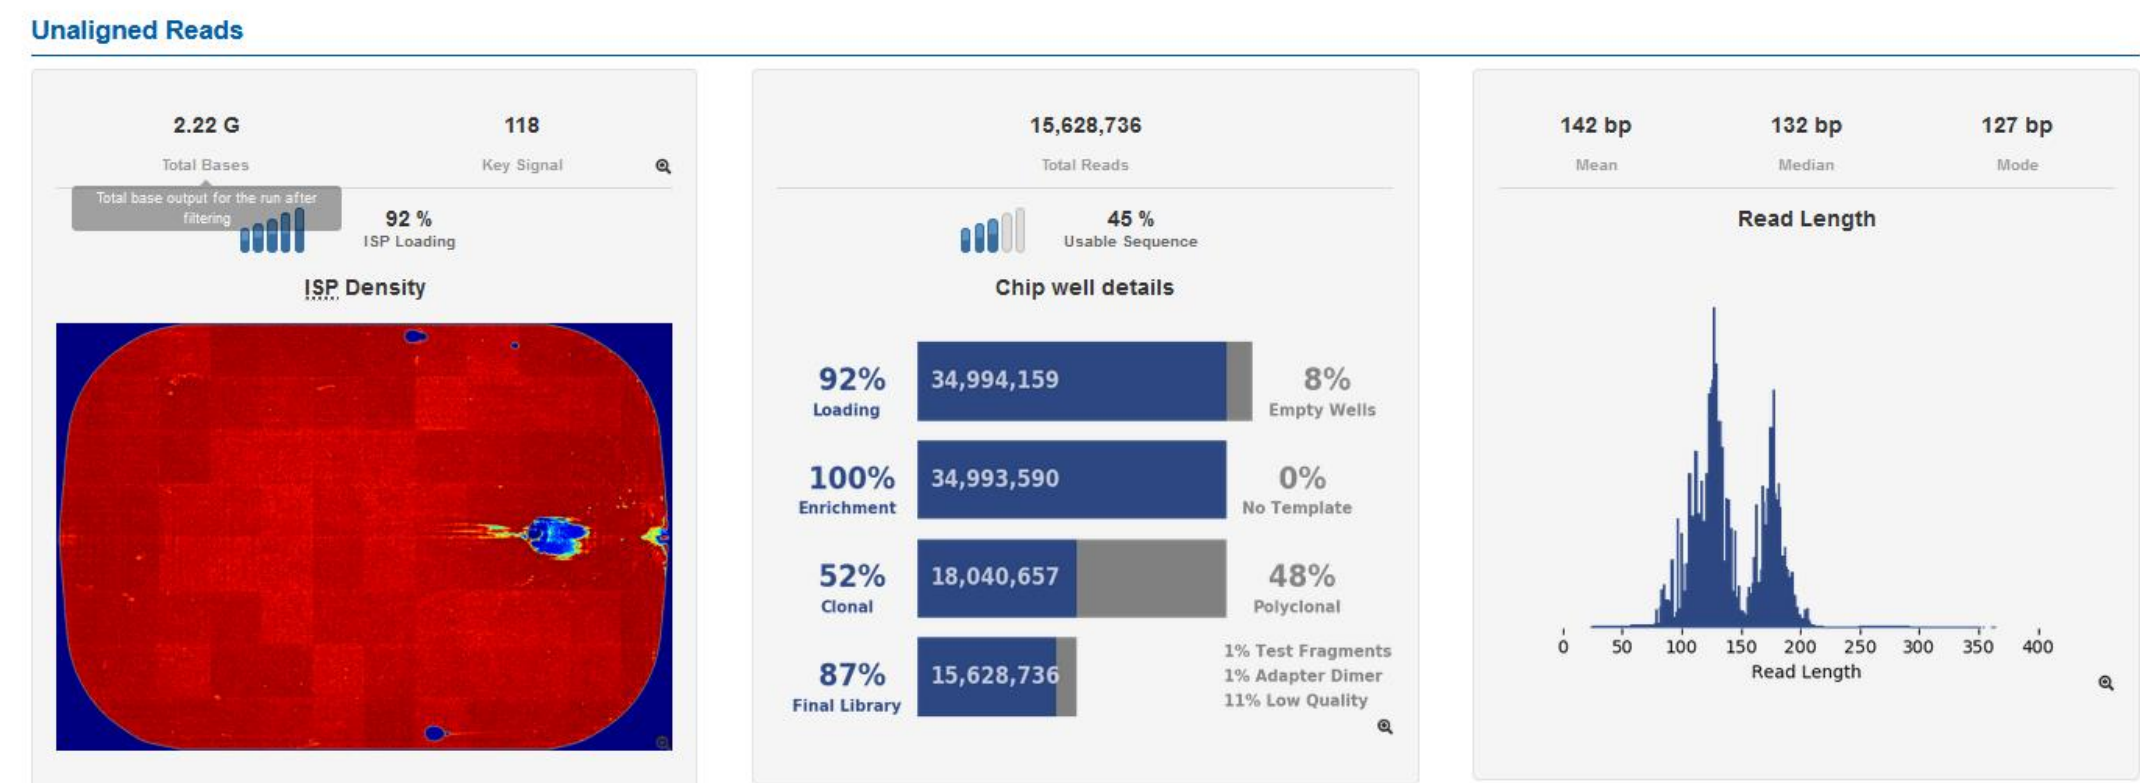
Unaligned Reads

2.22 G
Total Bases

118
Key Signal

Total base output for the run after filtering

92 %
ISP Loading

ISP Density

15,628,736
Total Reads

45 %
Usable Sequence

Chip well details

92%
Loading

34,994,159

8%
Empty Wells

100%
Enrichment

34,993,590

0%
No Template

52%
Clonal

18,040,657

48%
Polyclonal

87%
Final Library

15,628,736

1% Test Fragments
1% Adapter Dimer
11% Low Quality

142 bp
Mean

132 bp
Median

127 bp
Mode

Read Length

0 50 100 150 200 250 300 350 400
Read Length